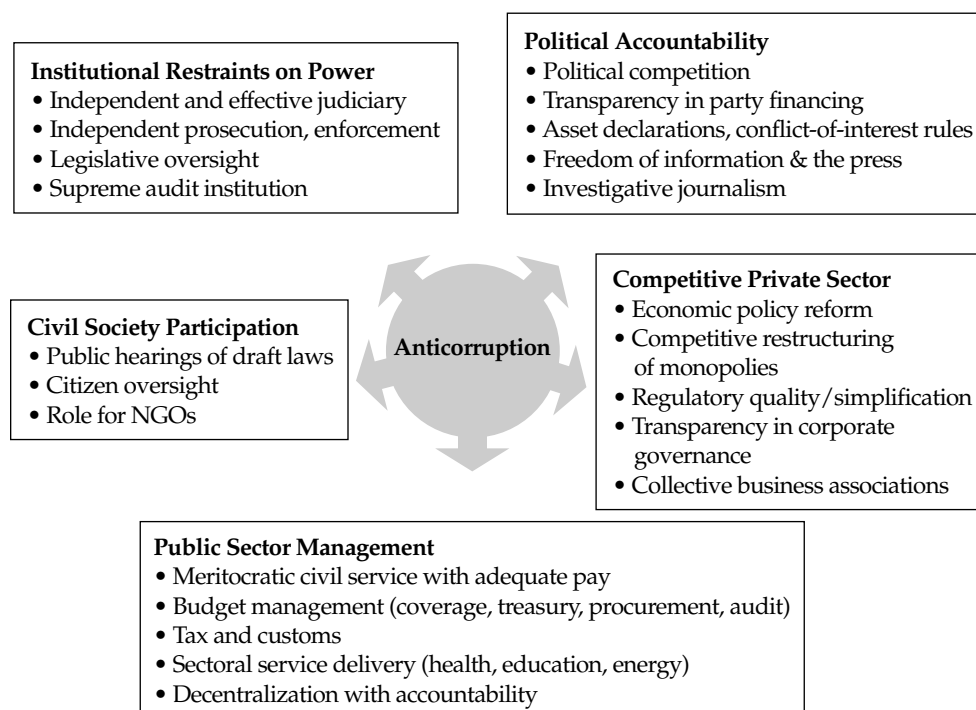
**Institutional Restraints on Power**
• Independent and effective judiciary
• Independent prosecution, enforcement
• Legislative oversight
• Supreme audit institution

**Political Accountability**
• Political competition
• Transparency in party financing
• Asset declarations, conflict-of-interest rules
• Freedom of information & the press
• Investigative journalism

**Civil Society Participation**
• Public hearings of draft laws
• Citizen oversight
• Role for NGOs

**Anticorruption**

**Competitive Private Sector**
• Economic policy reform
• Competitive restructuring of monopolies
• Regulatory quality/simplification
• Transparency in corporate governance
• Collective business associations

**Public Sector Management**
• Meritocratic civil service with adequate pay
• Budget management (coverage, treasury, procurement, audit)
• Tax and customs
• Sectoral service delivery (health, education, energy)
• Decentralization with accountability